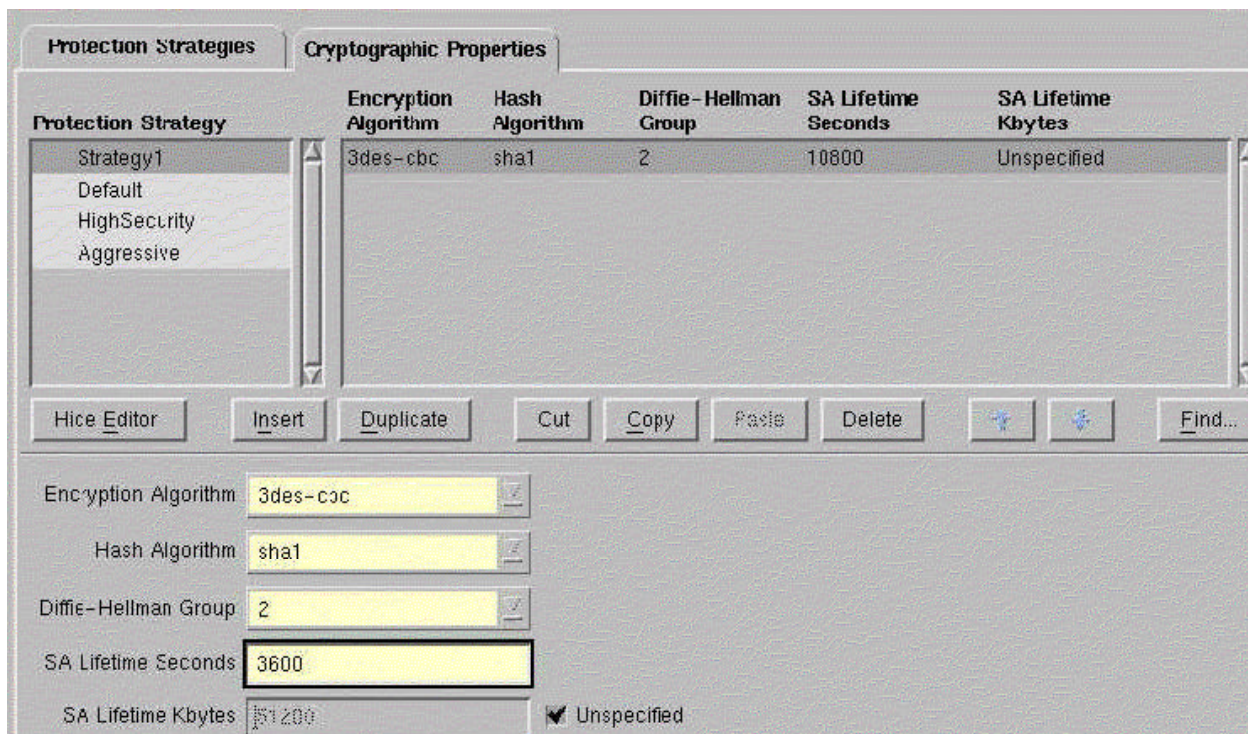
Protection Strategies | Cryptographic Properties

| Protection Strategy |
|---|
| Strategy1 |
| Default |
| HighSecurity |
| Aggressive |

| Encryption Algorithm | Hash Algorithm | Diffie-Hellman Group | SA Lifetime Seconds | SA Lifetime Kbytes |
|---|---|---|---|---|
| 3des-cbc | sha1 | 2 | 10800 | Unspecified |

Hide Editor | Insert | Duplicate | Cut | Copy | Paste | Delete | Find...

Encryption Algorithm 3des-cbc

Hash Algorithm sha1

Diffie-Hellman Group 2

SA Lifetime Seconds 3600

SA Lifetime Kbytes 51200 Unspecified